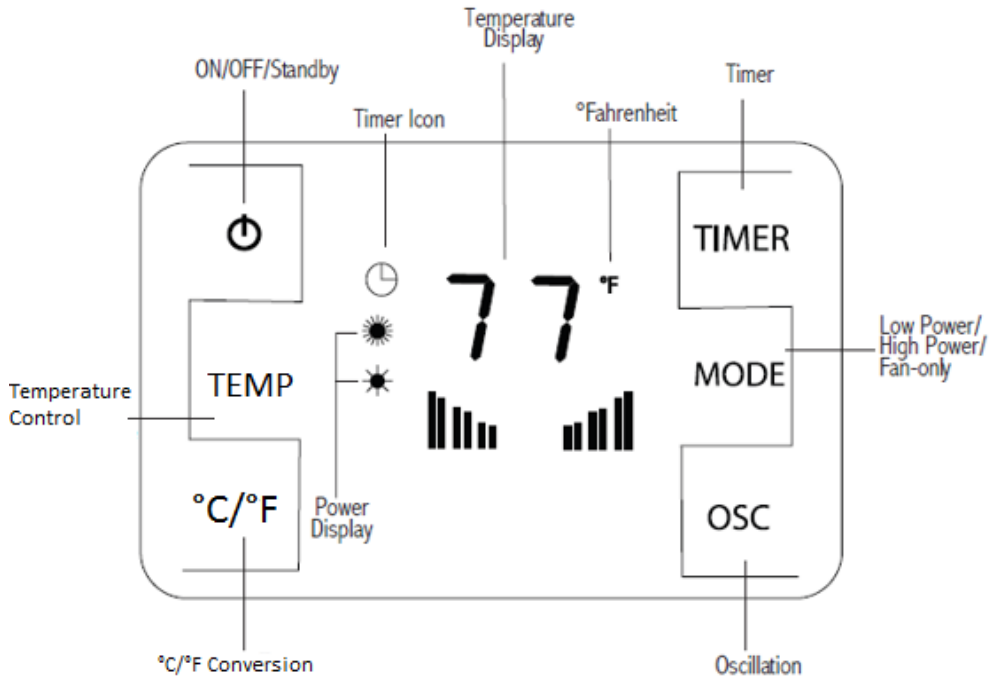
Temperature Display

ON/OFF/Standby

Timer Icon

°Fahrenheit

Timer

TIMER

77 °F

TEMP

MODE

Low Power/ High Power/ Fan-only

Temperature Control

°C/°F

Power Display

OSC

°C/°F Conversion

Oscillation